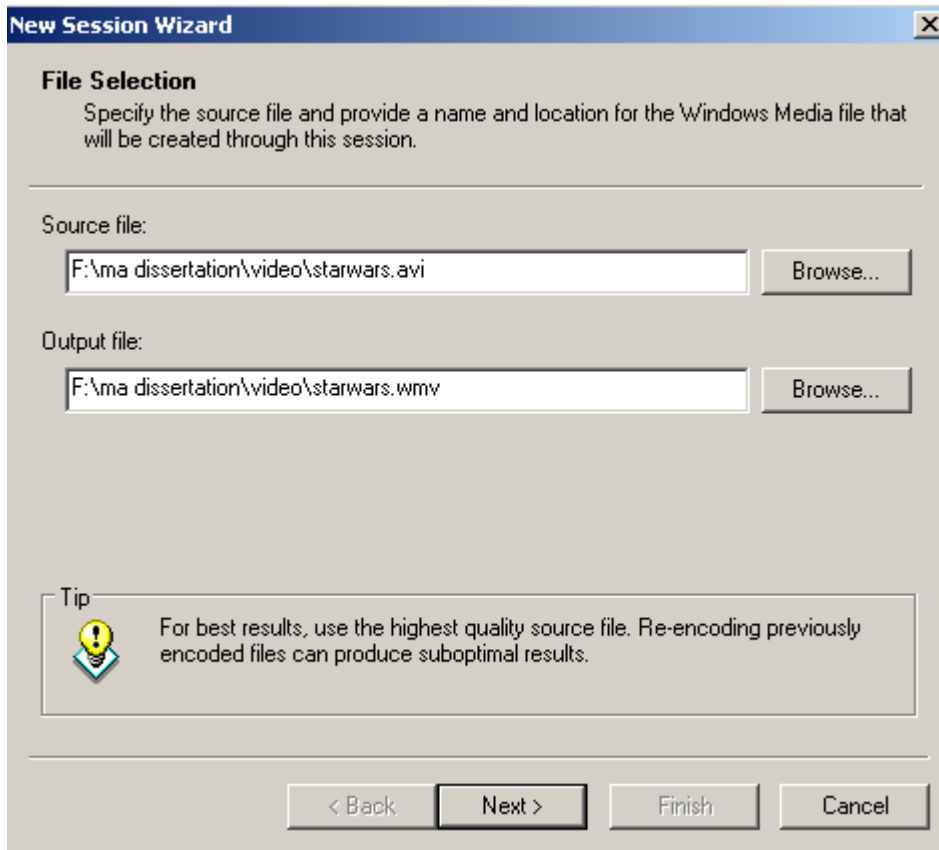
New Session Wizard

File Selection

Specify the source file and provide a name and location for the Windows Media file that will be created through this session.

Source file:

F:\ma dissertation\video\starwars.avi

Browse...

Output file:

F:\ma dissertation\video\starwars.wmv

Browse...

Tip

For best results, use the highest quality source file. Re-encoding previously encoded files can produce suboptimal results.

< Back

Next >

Finish

Cancel